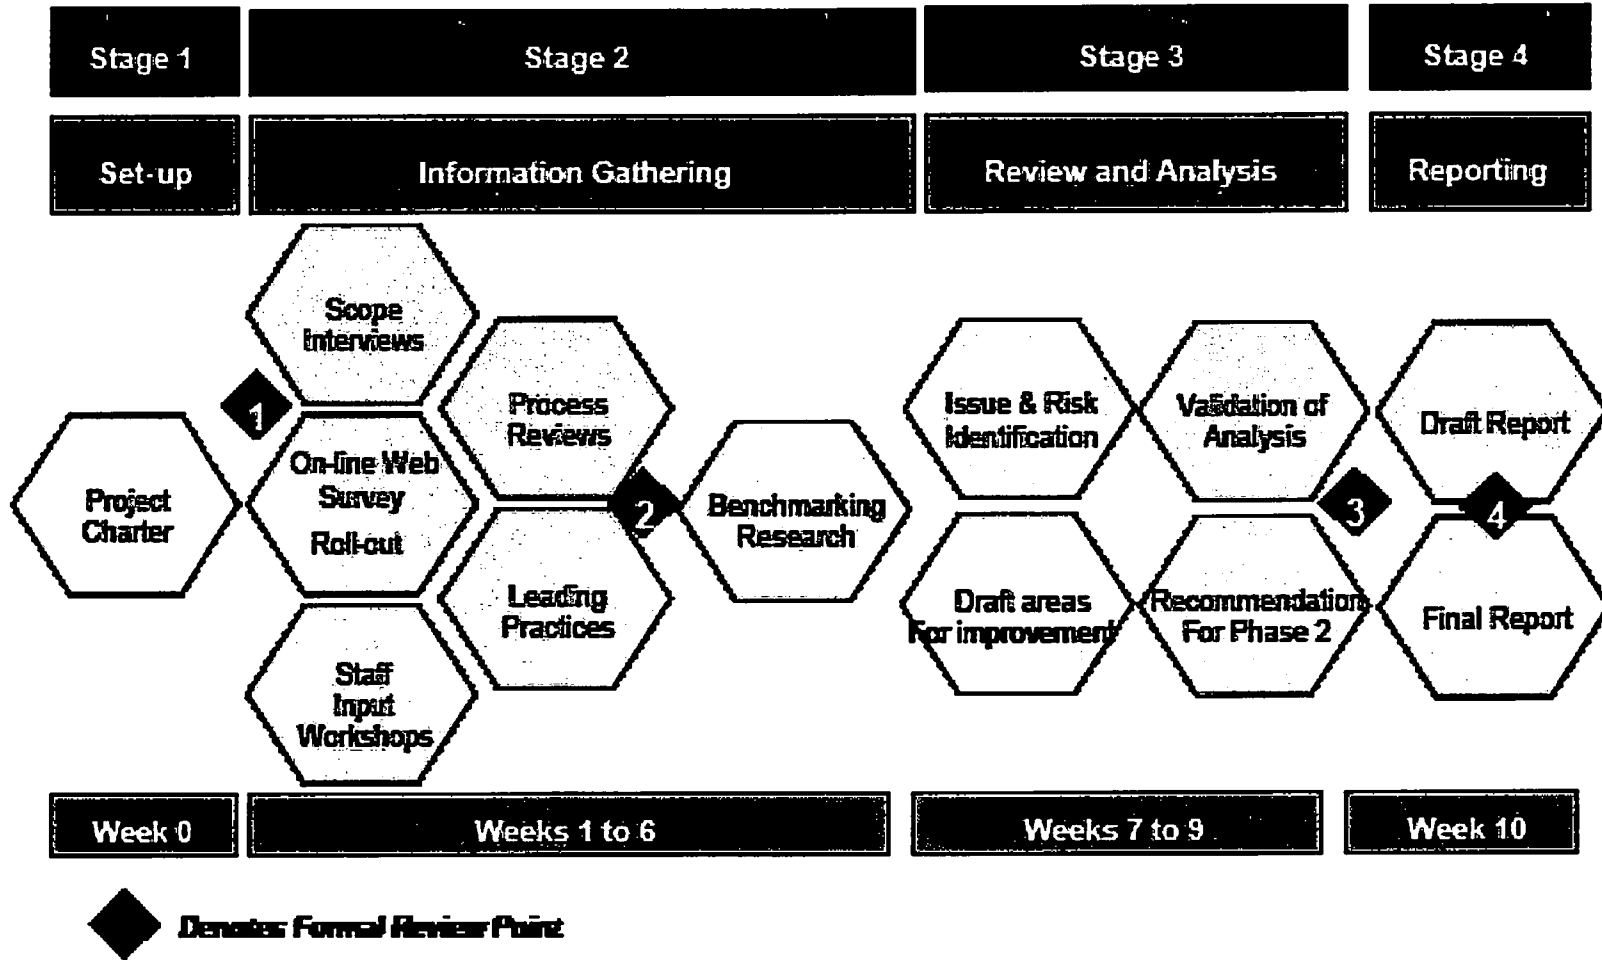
Stage 1

Stage 2

Stage 3

Stage 4

Set-up

Information Gathering

Review and Analysis

Reporting

Scope Interviews

1

Process Reviews

Issue & Risk Identification

Validation of Analysis

Draft Report

Project Charter

On-line Web Survey Roll-out

2

Benchmarking Research

3

4

Leading Practices

Draft areas For improvement

Recommendation For Phase 2

Final Report

Staff Input Workshops

Week 0

Weeks 1 to 6

Weeks 7 to 9

Week 10

Denotes Formal Review Point